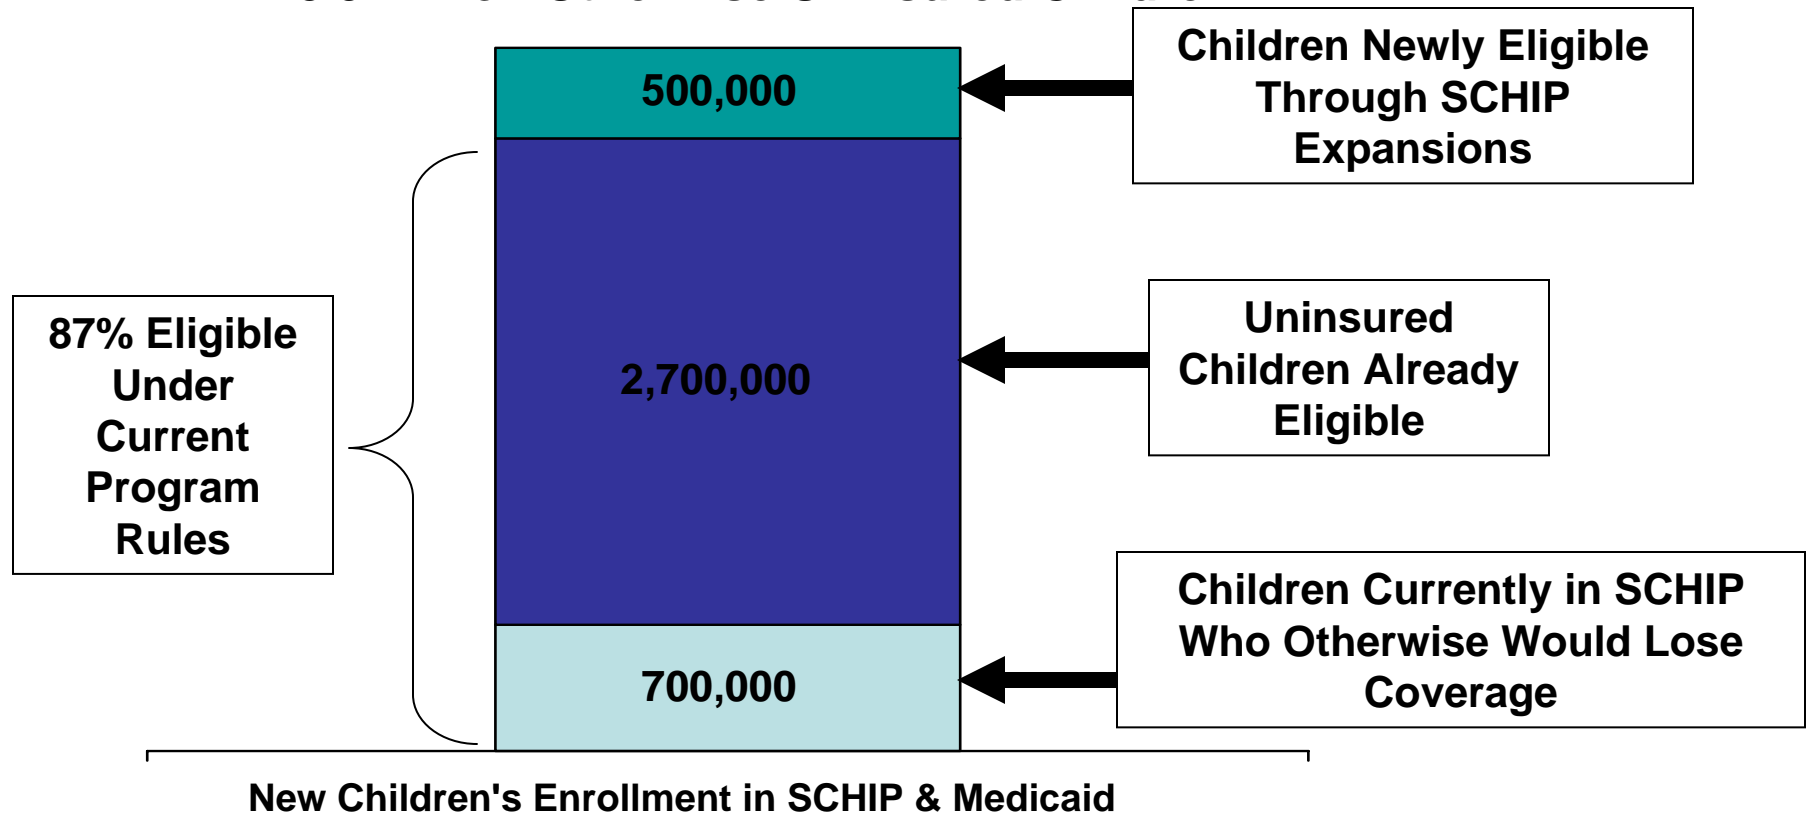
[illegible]

500,000

Children Newly Eligible Through SCHIP Expansions

87% Eligible Under Current Program Rules

2,700,000

Uninsured Children Already Eligible

700,000

Children Currently in SCHIP Who Otherwise Would Lose Coverage

New Children's Enrollment in SCHIP & Medicaid